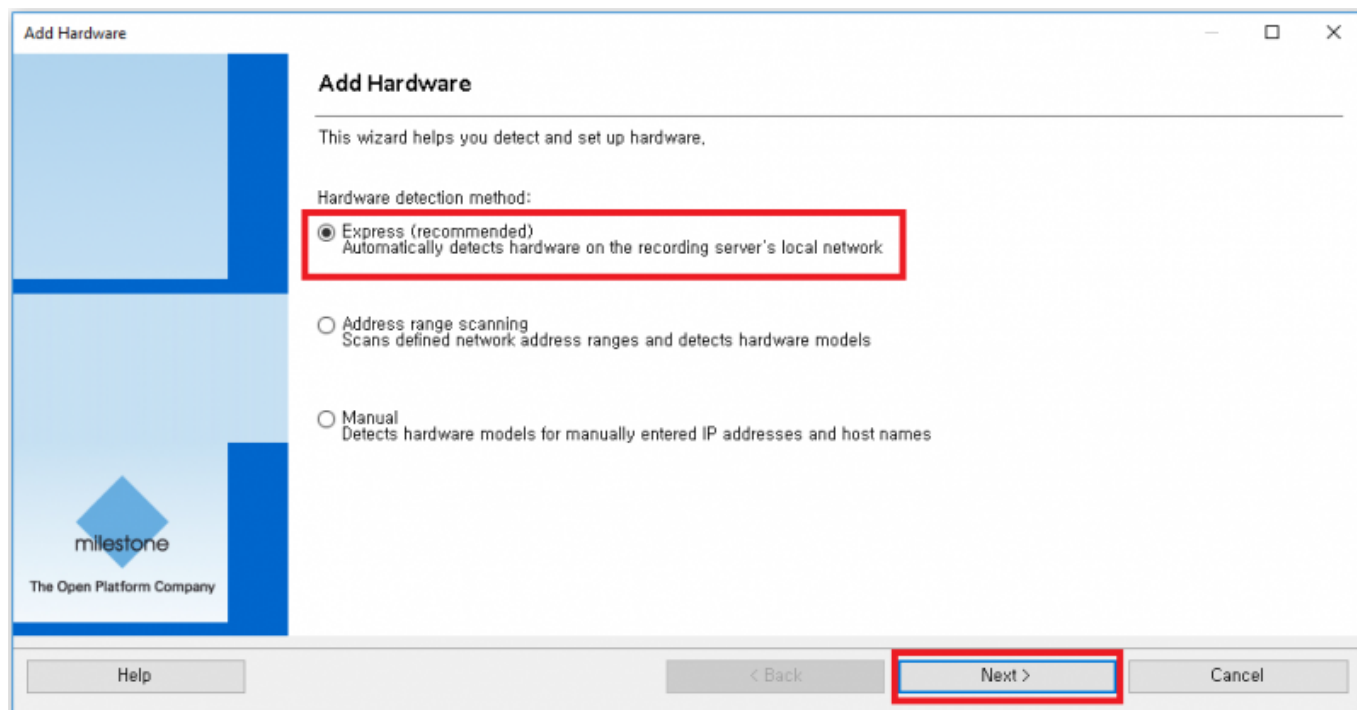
Add Hardware

milestone
The Open Platform Company

Add Hardware

This wizard helps you detect and set up hardware,

Hardware detection method:

Express (recommended)
Automatically detects hardware on the recording server's local network

Address range scanning
Scans defined network address ranges and detects hardware models

Manual
Detects hardware models for manually entered IP addresses and host names

Help

< Back

Next >

Cancel